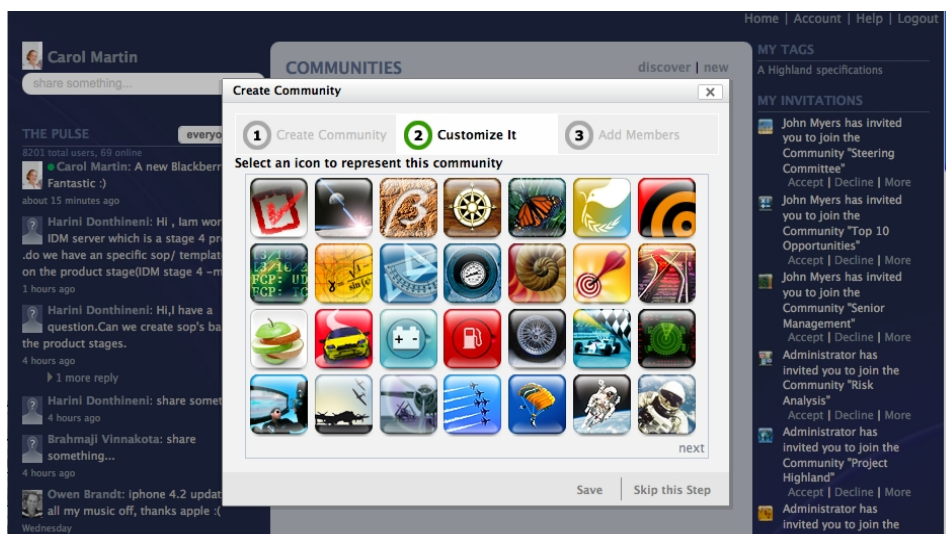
Home | Account | Help | Logout

Carol Martin

share something...

THE PULSE

everyo

8201 total users, 69 online

Carol Martin: A new Blackberr Fantastic :)

about 15 minutes ago

Harini Donthineni: Hi , Iam wor IDM server which is a stage 4 pr .do we have an specific sop/ templat on the product stage(IDM stage 4 –m

1 hours ago

Harini Donthineni: Hi,I have a question.Can we create sop's ba the product stages.

4 hours ago

1 more reply

Harini Donthineni: share somet

4 hours ago

Brahmaji Vinnakota: share something...

4 hours ago

Owen Brandt: iphone 4.2 updat all my music off, thanks apple :(

Wednesday

COMMUNITIES

discover | new

Create Community

1 Create Community

2 Customize It

3 Add Members

Select an icon to represent this community

next

Save

Skip this Step

MY TAGS

A Highland specifications

MY INVITATIONS

John Myers has invited you to join the Community "Steering Committee"

Accept | Decline | More

John Myers has invited you to join the Community "Top 10 Opportunities"

Accept | Decline | More

John Myers has invited you to join the Community "Senior Management"

Accept | Decline | More

Administrator has invited you to join the Community "Risk Analysis"

Accept | Decline | More

Administrator has invited you to join the Community "Project Highland"

Accept | Decline | More

Administrator has invited you to join the